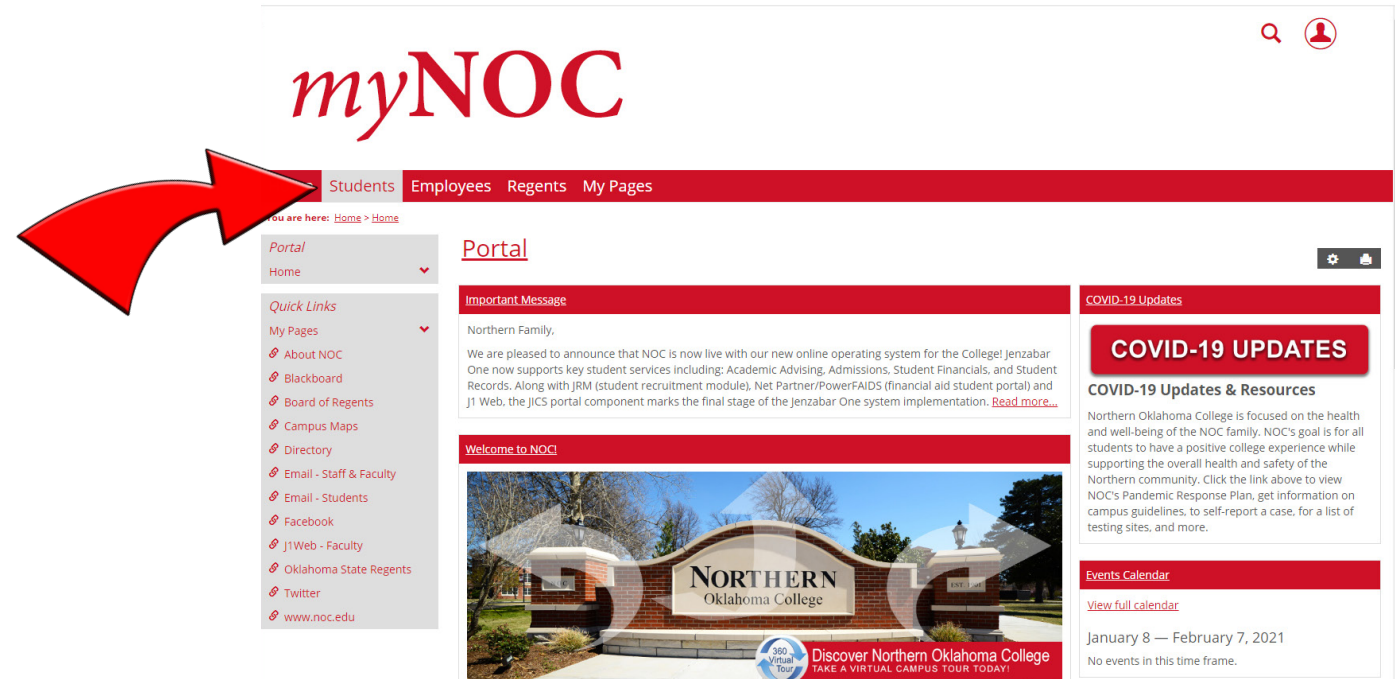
myNOC

Students Employees Regents My Pages

You are here: Home > Home

Portal
Home

Quick Links
My Pages
About NOC
Blackboard
Board of Regents
Campus Maps
Directory
Email - Staff & Faculty
Email - Students
Facebook
J1Web - Faculty
Oklahoma State Regents
Twitter
www.noc.edu

Portal

Important Message

Northern Family,

We are pleased to announce that NOC is now live with our new online operating system for the College! Jenzabar One now supports key student services including: Academic Advising, Admissions, Student Financials, and Student Records. Along with JRM (student recruitment module), Net Partner/PowerFAIDS (financial aid student portal) and J1 Web, the JICS portal component marks the final stage of the Jenzabar One system implementation. Read more...

Welcome to NOC!

NORTHERN
Oklahoma College
EST. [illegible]

360 Virtual Tour
Discover Northern Oklahoma College
TAKE A VIRTUAL CAMPUS TOUR TODAY!

COVID-19 Updates

COVID-19 UPDATES

COVID-19 Updates & Resources

Northern Oklahoma College is focused on the health and well-being of the NOC family. NOC's goal is for all students to have a positive college experience while supporting the overall health and safety of the Northern community. Click the link above to view NOC's Pandemic Response Plan, get information on campus guidelines, to self-report a case, for a list of testing sites, and more.

Events Calendar

View full calendar

January 8 — February 7, 2021

No events in this time frame.